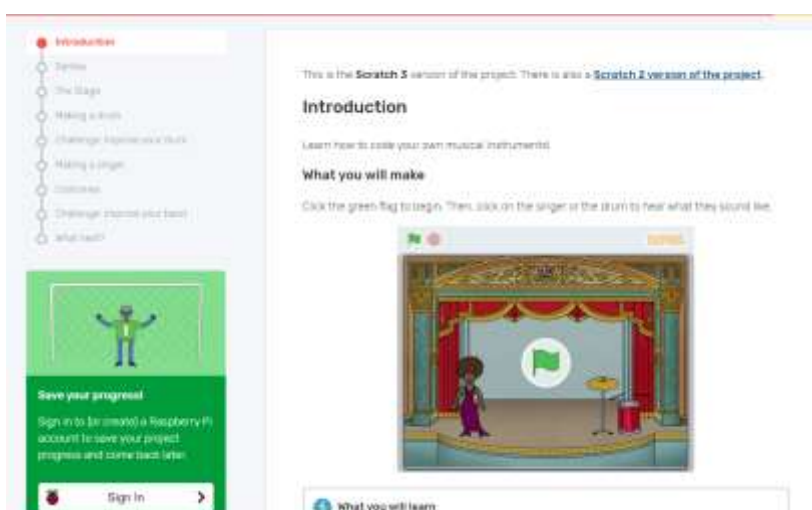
Introduction
Sprites
The Stage
Making a drum
Challenge: improve your drum
Making a singer
Costumes
Challenge: improve your band
What next?

Save your progress!
Sign in to (or create) a Raspberry Pi account to save your project progress and come back later.

Sign in

This is the **Scratch 3** version of the project. There is also a **Scratch 2 version of the project**.

Introduction

Learn how to code your own musical instruments!

What you will make

Click the green flag to begin. Then, click on the singer or the drum to hear what they sound like.

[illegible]

What you will learn